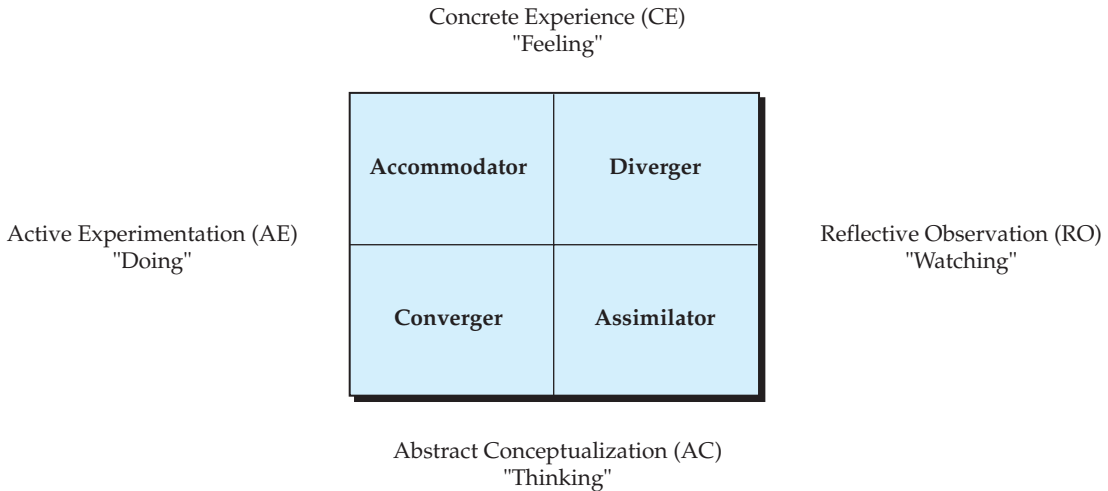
Concrete Experience (CE)
"Feeling"

Active Experimentation (AE)
"Doing"

Accommodator

Diverger

Converger

Assimilator

Reflective Observation (RO)
"Watching"

Abstract Conceptualization (AC)
"Thinking"